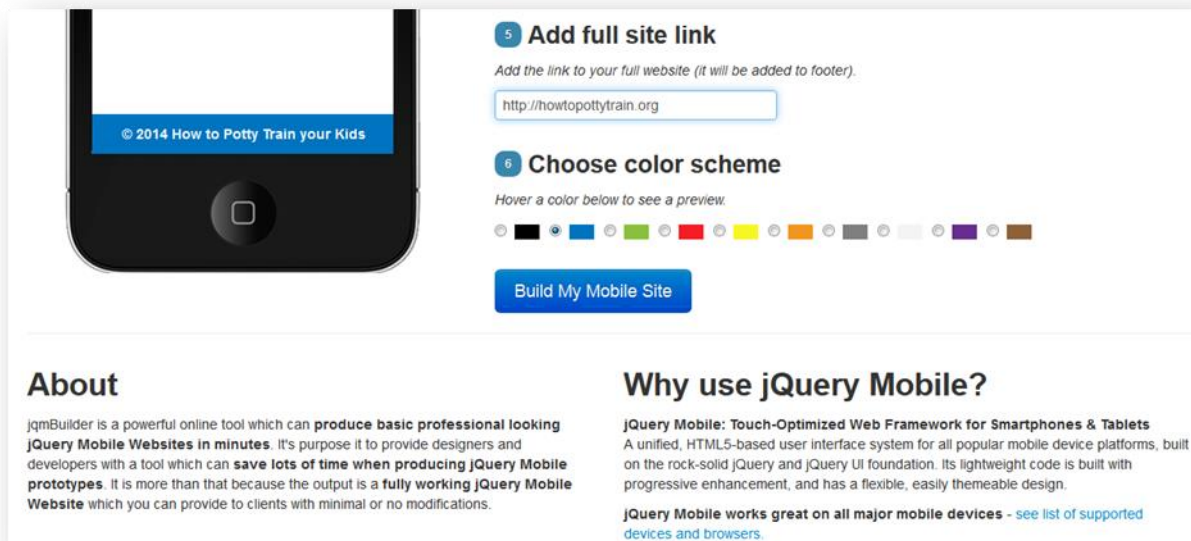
© 2014 How to Potty Train your Kids

5 Add full site link

Add the link to your full website (it will be added to footer).

http://howtopottytrain.org

6 Choose color scheme

Hover a color below to see a preview.

Build My Mobile Site

About

jqmBuilder is a powerful online tool which can produce basic professional looking jQuery Mobile Websites in minutes. It's purpose it to provide designers and developers with a tool which can save lots of time when producing jQuery Mobile prototypes. It is more than that because the output is a fully working jQuery Mobile Website which you can provide to clients with minimal or no modifications.

Why use jQuery Mobile?

jQuery Mobile: Touch-Optimized Web Framework for Smartphones & Tablets
A unified, HTML5-based user interface system for all popular mobile device platforms, built on the rock-solid jQuery and jQuery UI foundation. Its lightweight code is built with progressive enhancement, and has a flexible, easily themeable design.

jQuery Mobile works great on all major mobile devices - see list of supported devices and browsers.